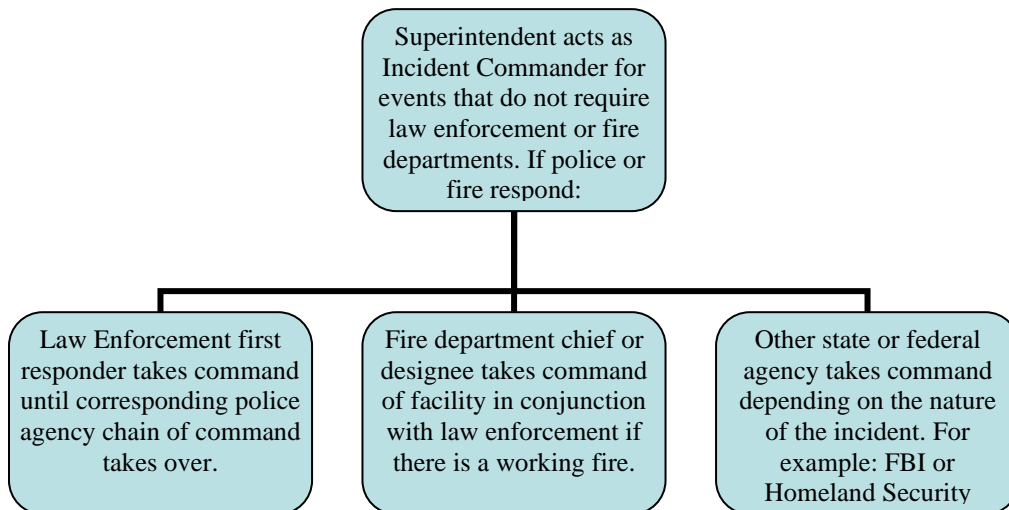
Superintendent acts as Incident Commander for events that do not require law enforcement or fire departments. If police or fire respond:

Law Enforcement first responder takes command until corresponding police agency chain of command takes over.

Fire department chief or designee takes command of facility in conjunction with law enforcement if there is a working fire.

Other state or federal agency takes command depending on the nature of the incident. For example: FBI or Homeland Security